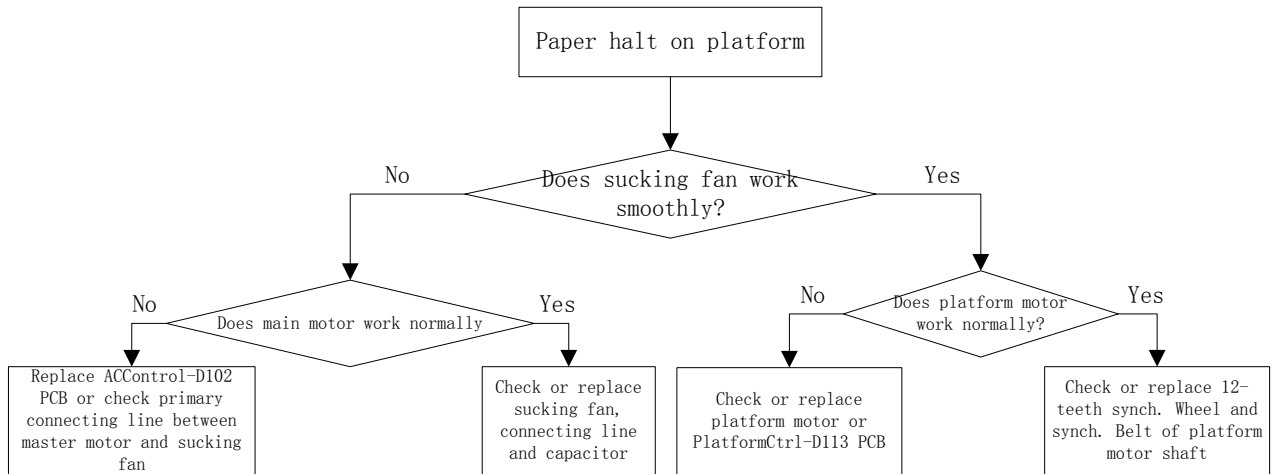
Paper halt on platform

Does sucking fan work smoothly?

No

Yes

Does main motor work normally

No

Yes

Does platform motor work normally?

No

Yes

Replace ACControl-D102 PCB or check primary connecting line between master motor and sucking fan

Check or replace sucking fan, connecting line and capacitor

Check or replace platform motor or PlatformCtrl-D113 PCB

Check or replace 12-teeth synch. Wheel and synch. Belt of platform motor shaft